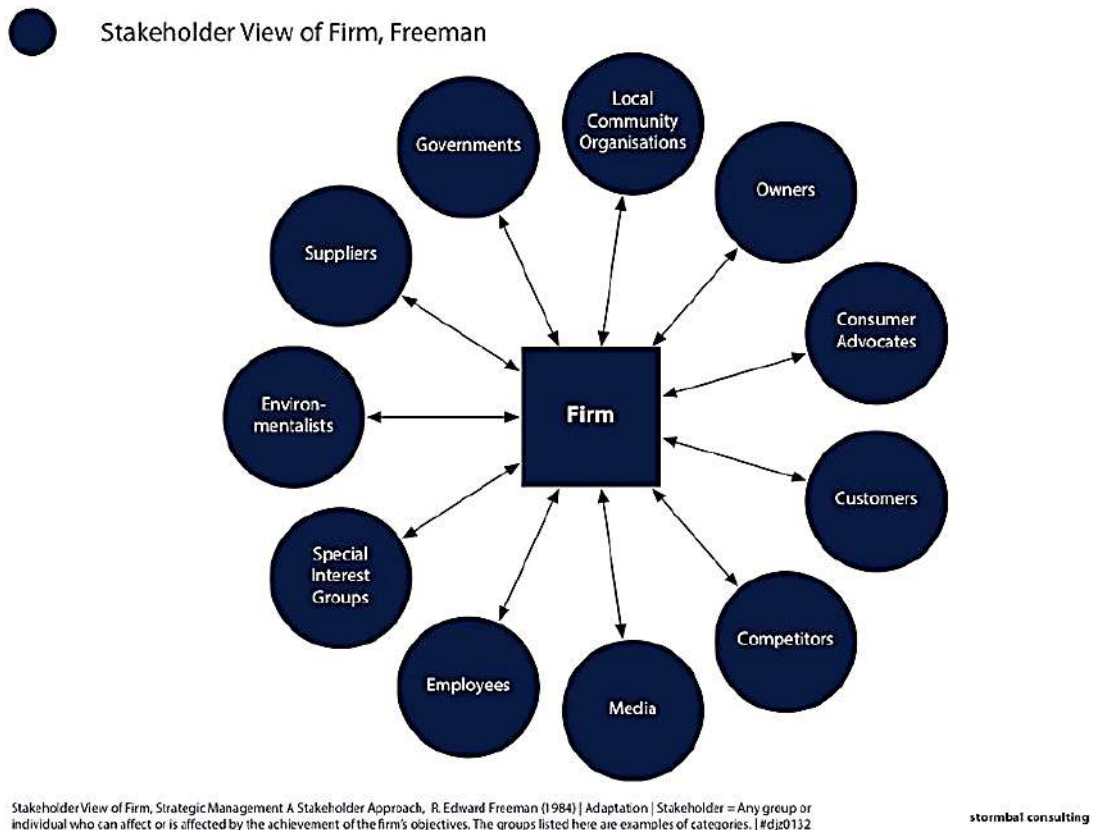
Stakeholder View of Firm, Freeman

Governments

Local Community Organisations

Owners

Suppliers

Consumer Advocates

Environmentalists

Firm

Customers

Special Interest Groups

Competitors

Employees

Media

Stakeholder View of Firm, Strategic Management A Stakeholder Approach, R. Edward Freeman (1984) | Adaptation | Stakeholder = Any group or individual who can affect or is affected by the achievement of the firm's objectives. The groups listed here are examples of categories. | #djg0132

stormbal consulting